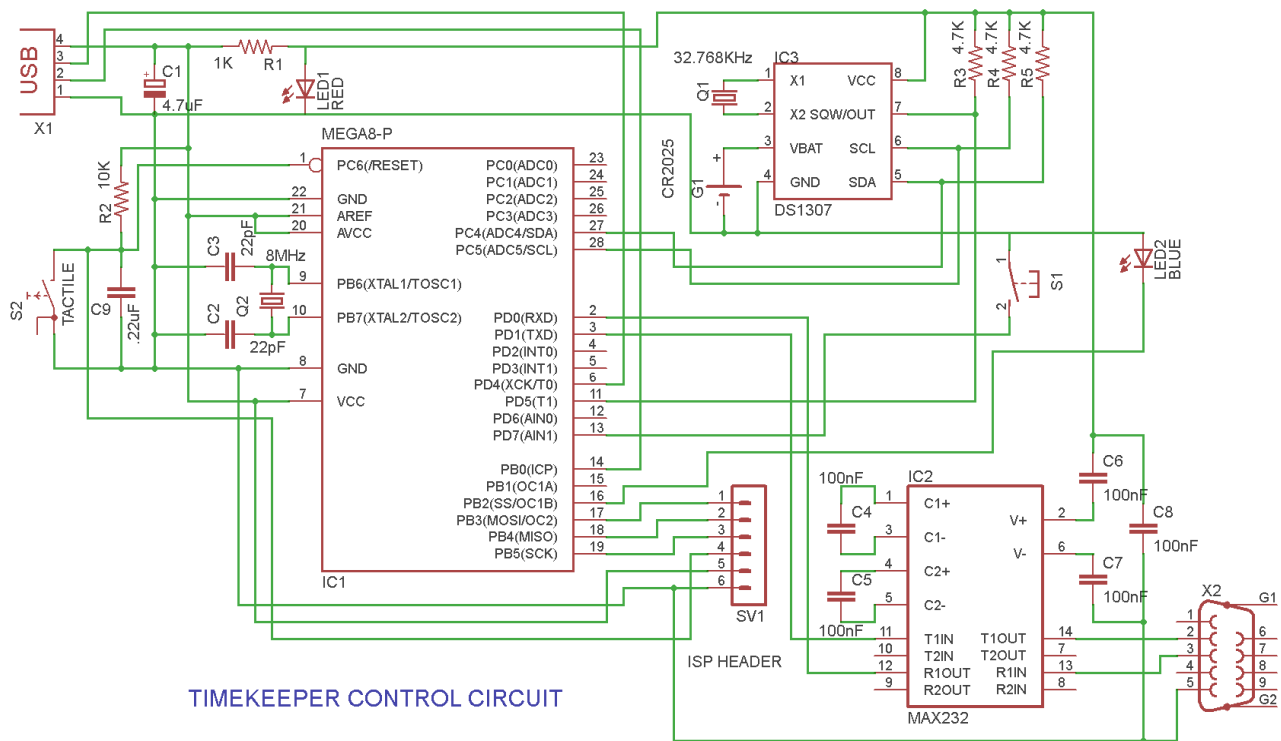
USB
4
3
2
1
X1
C1
4.7uF
1K
R1
LED1
RED
MEGA8-P
10K
R2
S2
TACTILE
C9
.22uF
C3
22pF
C2
Q2
8MHz
22pF
1
22
21
20
9
10
8
7
PC6(/RESET)
GND
AREF
AVCC
PB6(XTAL1/TOSC1)
PB7(XTAL2/TOSC2)
GND
VCC
PC0(ADC0)
PC1(ADC1)
PC2(ADC2)
PC3(ADC3)
PC4(ADC4/SDA)
PC5(ADC5/SCL)
23
24
25
26
27
28
PD0(RXD)
PD1(TXD)
PD2(INT0)
PD3(INT1)
PD4(XCK/T0)
PD5(T1)
PD6(AIN0)
PD7(AIN1)
2
3
4
5
6
11
12
13
PB0(ICP)
PB1(OC1A)
PB2(SS/OC1B)
PB3(MOSI/OC2)
PB4(MISO)
PB5(SCK)
14
15
16
17
18
19
IC1
32.768KHz
IC3
Q1
1
2
3
4
X1
X2
VBAT
GND
VCC
SQW/OUT
SCL
SDA
8
7
6
5
DS1307
CR2025
G1
4.7K
4.7K
4.7K
R3
R4
R5
1
2
S1
LED2
BLUE
1
2
3
4
5
6
SV1
ISP HEADER
100nF
C4
C5
100nF
IC2
1
3
4
5
11
10
12
9
C1+
C1-
C2+
C2-
T1IN
T2IN
R1OUT
R2OUT
V+
V-
T1OUT
T2OUT
R1IN
R2IN
2
6
14
7
13
8
MAX232
C6
100nF
C8
100nF
C7
100nF
X2
1
2
3
4
5
6
7
8
9
G1
G2
TIMEKEEPER CONTROL CIRCUIT